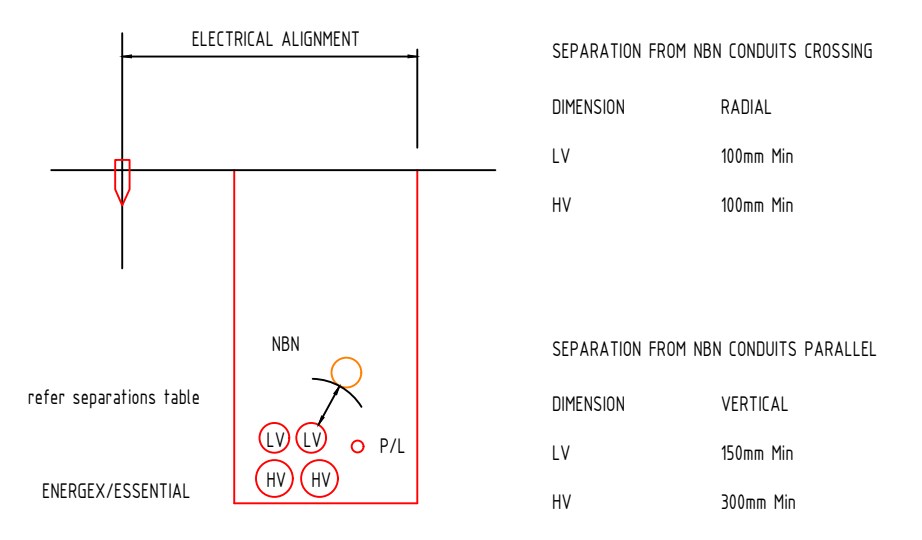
ELECTRICAL ALIGNMENT

NBN

refer separations table

LV LV

P/L

HV HV

ENERGEX/ESSENTIAL

SEPARATION FROM NBN CONDUITS CROSSING

| DIMENSION | RADIAL |
|---|---|
| LV | 100mm Min |
| HV | 100mm Min |

SEPARATION FROM NBN CONDUITS PARALLEL

| DIMENSION | VERTICAL |
|---|---|
| LV | 150mm Min |
| HV | 300mm Min |